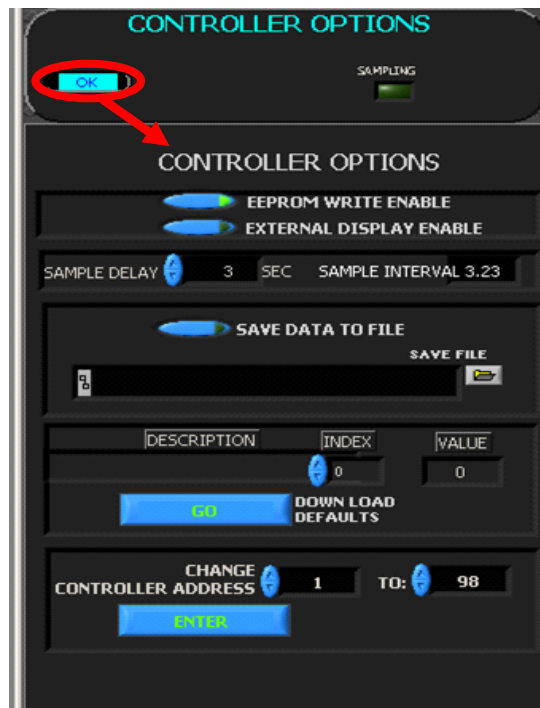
CONTROLLER OPTIONS

OK

SAMPLING

CONTROLLER OPTIONS

EEPROM WRITE ENABLE

EXTERNAL DISPLAY ENABLE

SAMPLE DELAY 3 SEC SAMPLE INTERVAL 3.23

SAVE DATA TO FILE

SAVE FILE

DESCRIPTION INDEX VALUE

0 0

GO DOWN LOAD DEFAULTS

CHANGE CONTROLLER ADDRESS 1 TO: 98

ENTER